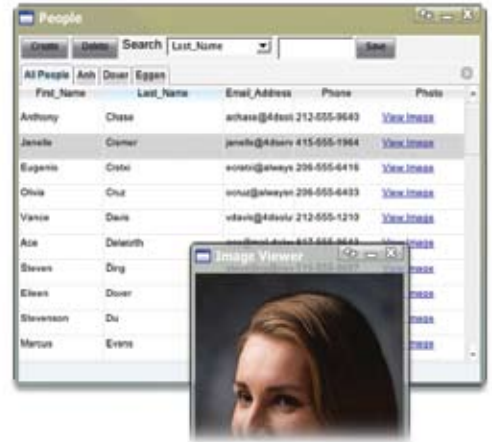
People

Create Delete Search Last_Name Save

All People Anh Dover Eggen

| First_Name | Last_Name | Email_Address | Phone | Photo |
|---|---|---|---|---|
| Anthony | Chase | achase@4dsol 212-555-9640 | | View Image |
| Janelle | Cramer | janelle@4dserv 415-555-1964 | | View Image |
| Eugenio | Cristi | ecristi@always 206-555-6416 | | View Image |
| Olivia | Cruz | ocruz@always 206-555-6433 | | View Image |
| Vance | Davis | vdavis@4dsolu 212-555-1210 | | View Image |
| Ace | Delaorth | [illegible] | | View Image |
| Steven | Ding | | | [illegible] |
| Eileen | Dover | | | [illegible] |
| Stevenson | Du | | | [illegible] |
| Marcus | Evans | | | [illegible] |

Image Viewer